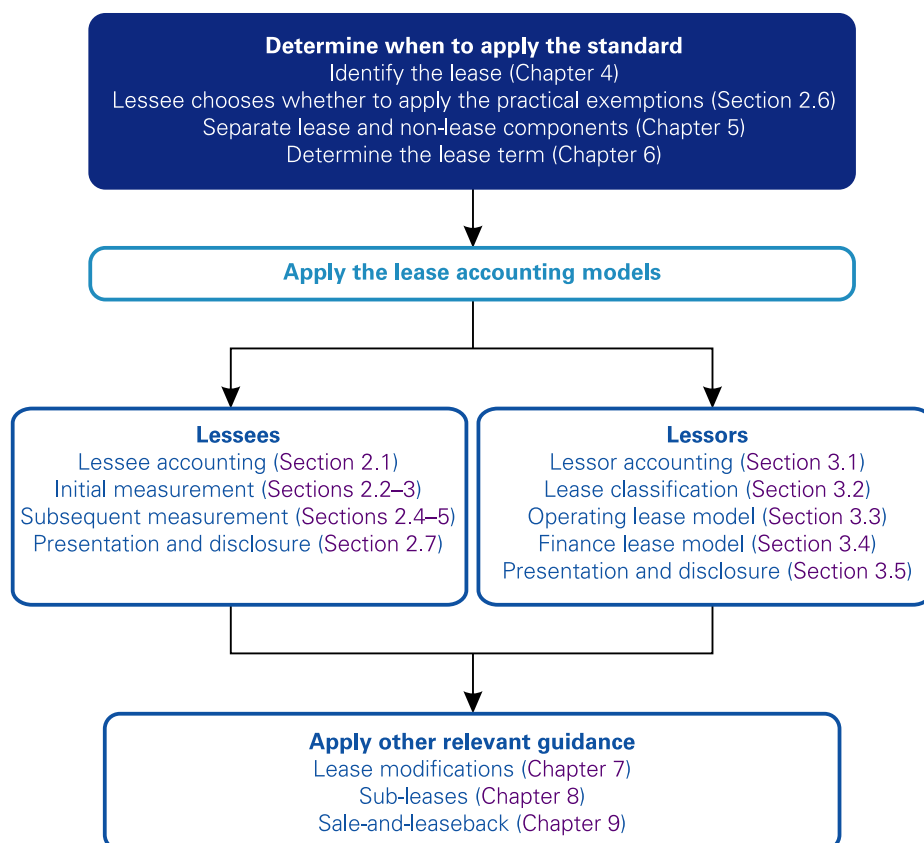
Determine when to apply the standard
Identify the lease (Chapter 4)
Lessee chooses whether to apply the practical exemptions (Section 2.6)
Separate lease and non-lease components (Chapter 5)
Determine the lease term (Chapter 6)

Apply the lease accounting models

Lessees
Lessee accounting (Section 2.1)
Initial measurement (Sections 2.2–3)
Subsequent measurement (Sections 2.4–5)
Presentation and disclosure (Section 2.7)

Lessors
Lessor accounting (Section 3.1)
Lease classification (Section 3.2)
Operating lease model (Section 3.3)
Finance lease model (Section 3.4)
Presentation and disclosure (Section 3.5)

Apply other relevant guidance
Lease modifications (Chapter 7)
Sub-leases (Chapter 8)
Sale-and-leaseback (Chapter 9)